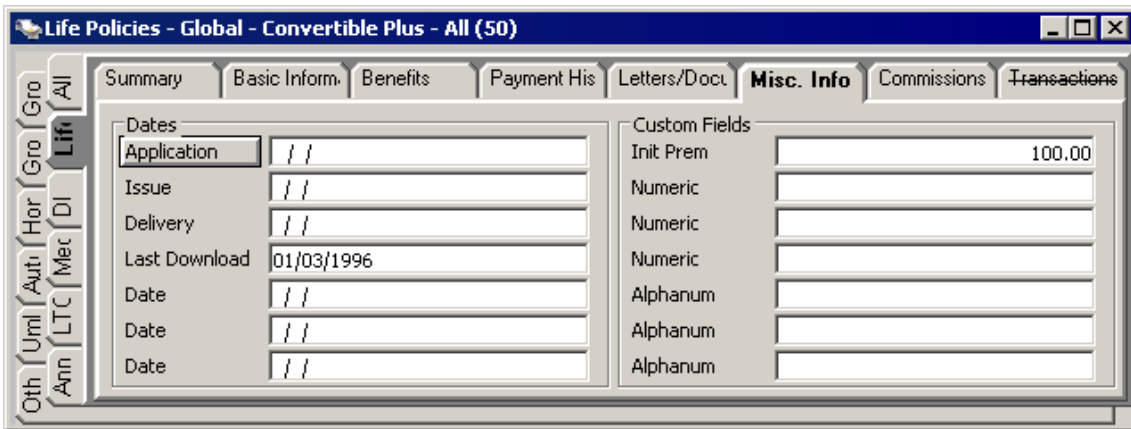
Life Policies - Global - Convertible Plus - All (50)

All
Gro
Lif
Gro
DI
Hor
Mec
Aut
LTC
Uml
Ann
Oth

Summary | Basic Inform | Benefits | Payment His | Letters/Docu | Misc. Info | Commissions | Transactions

Dates
Application / /
Issue / /
Delivery / /
Last Download 01/03/1996
Date / /
Date / /
Date / /

Custom Fields
Init Prem 100.00
Numeric
Numeric
Numeric
Alphanum
Alphanum
Alphanum